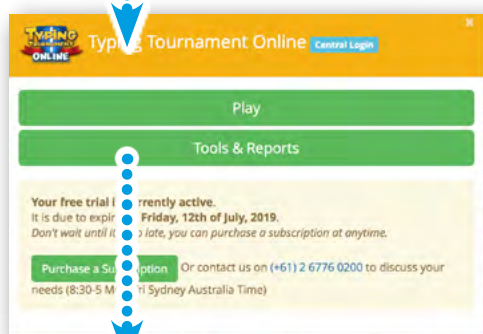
TYPING TOURNAMENT ONLINE

Typ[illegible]g Tournament Online Central Login

×

Play

Tools & Reports

Your free trial i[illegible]rrently active.
It is due to expir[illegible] Friday, 12th of July, 2019.
Don't wait until i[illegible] late, you can purchase a subscription at anytime.

Purchase a Su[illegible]ption Or contact us on (+61) 2 6776 0200 to discuss your needs (8:30-5 M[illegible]i Sydney Australia Time)